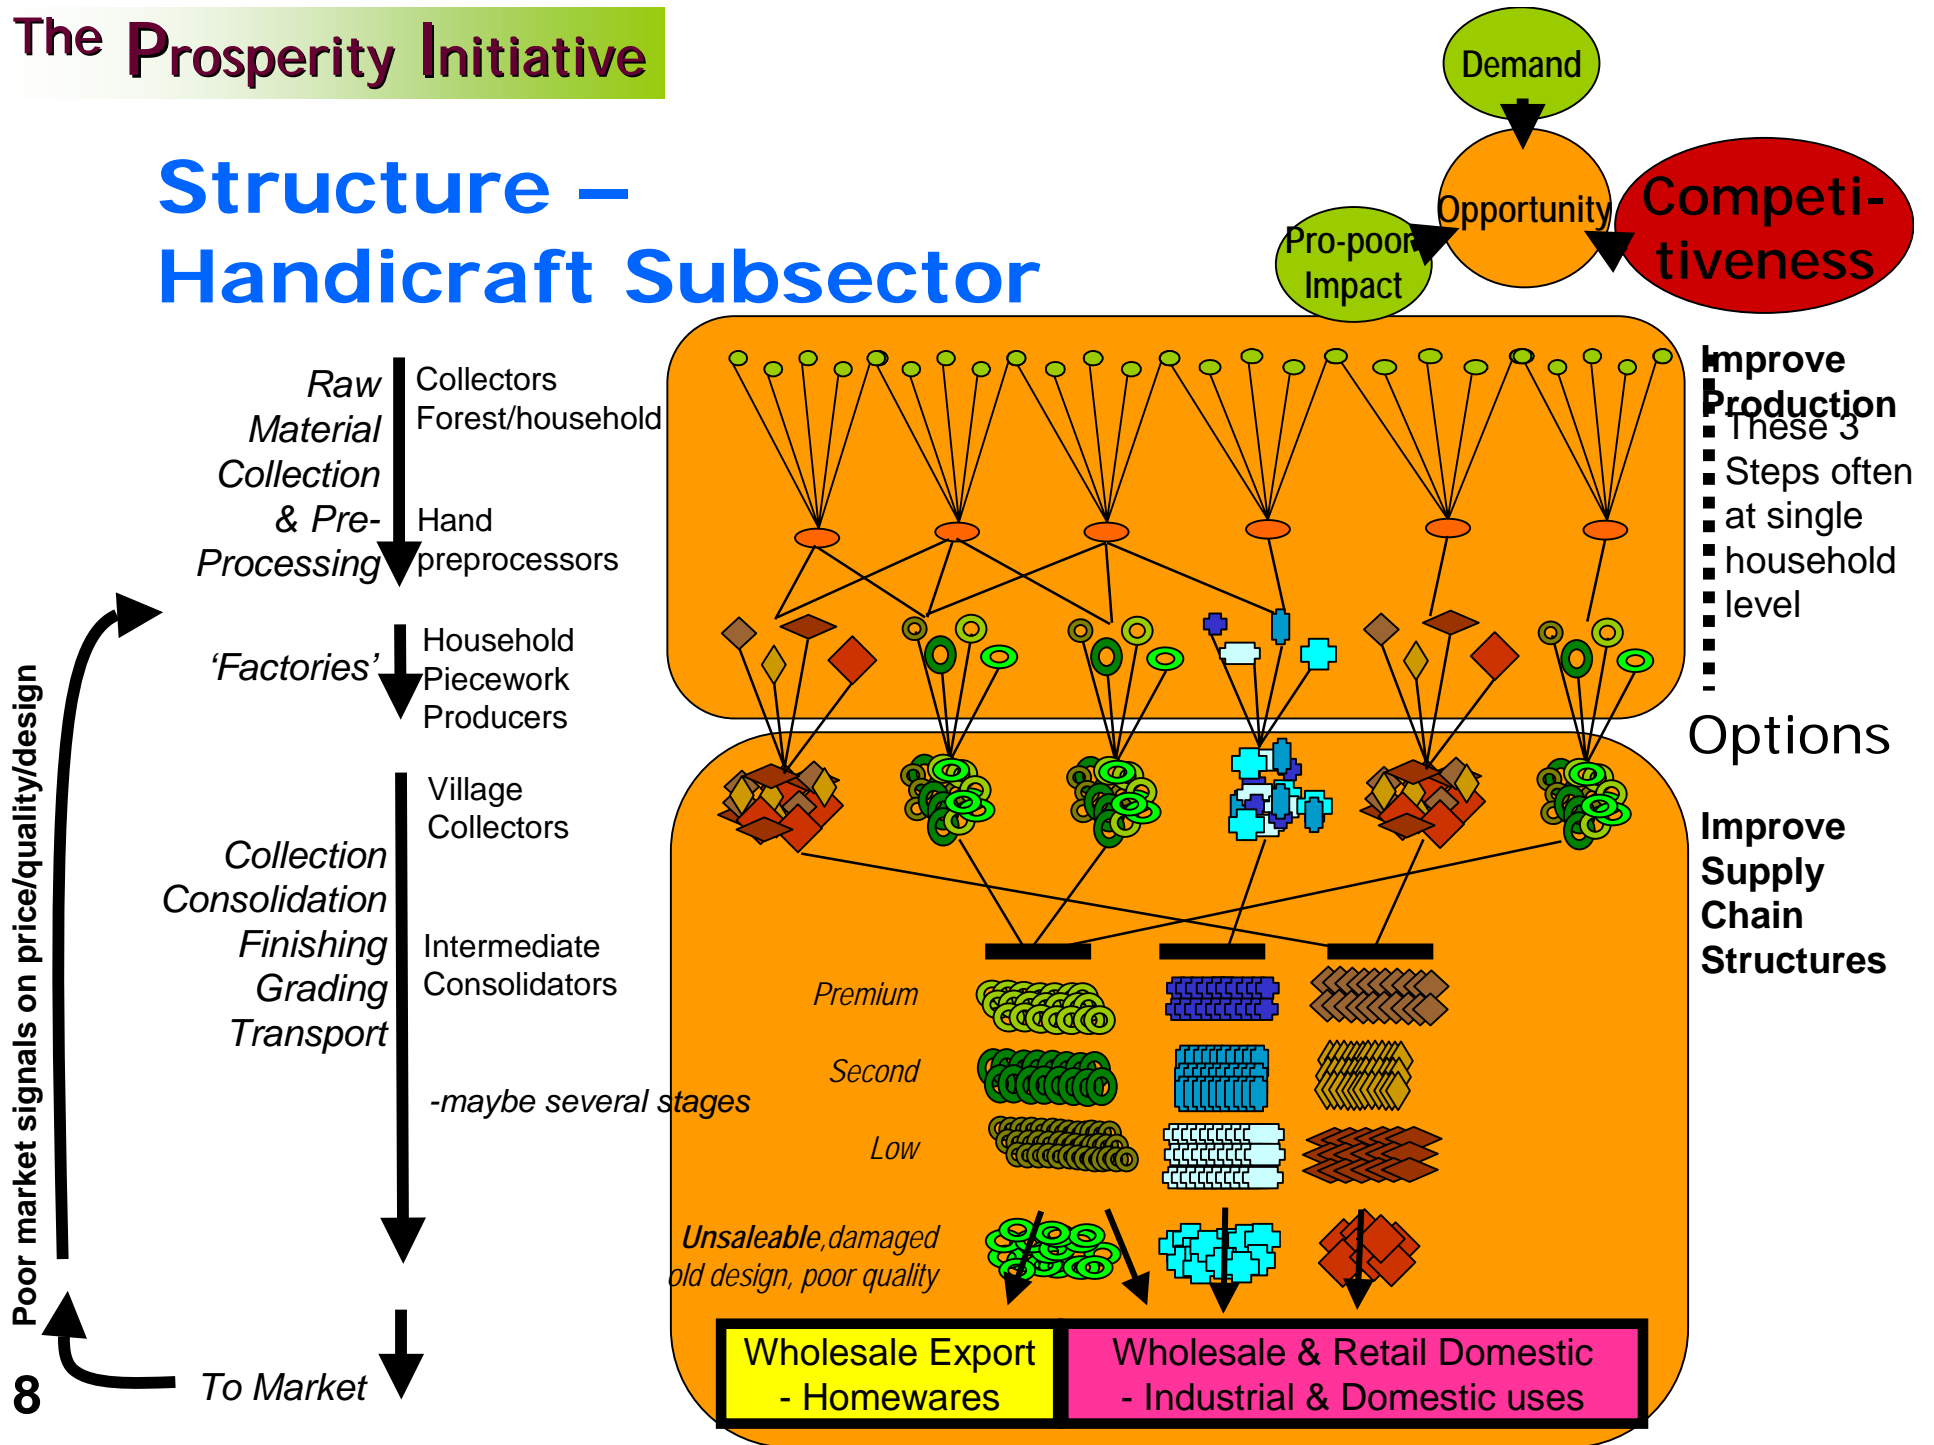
The Prosperity Initiative

Structure – Handicraft Subsector

Demand

Opportunity

Pro-poor Impact

Competi-tiveness

Raw Material Collection & Pre-Processing

Collectors Forest/household

Hand preprocessors

'Factories'

Household Piecework Producers

Improve Production

These 3 Steps often at single household level

Options

Collection Consolidation Finishing Grading Transport

Village Collectors

Intermediate Consolidators

-maybe several stages

Improve Supply Chain Structures

Premium

Second

Low

Unsaleable,damaged old design, poor quality

Poor market signals on price/quality/design

8

To Market

Wholesale Export - Homewares

Wholesale & Retail Domestic - Industrial & Domestic uses